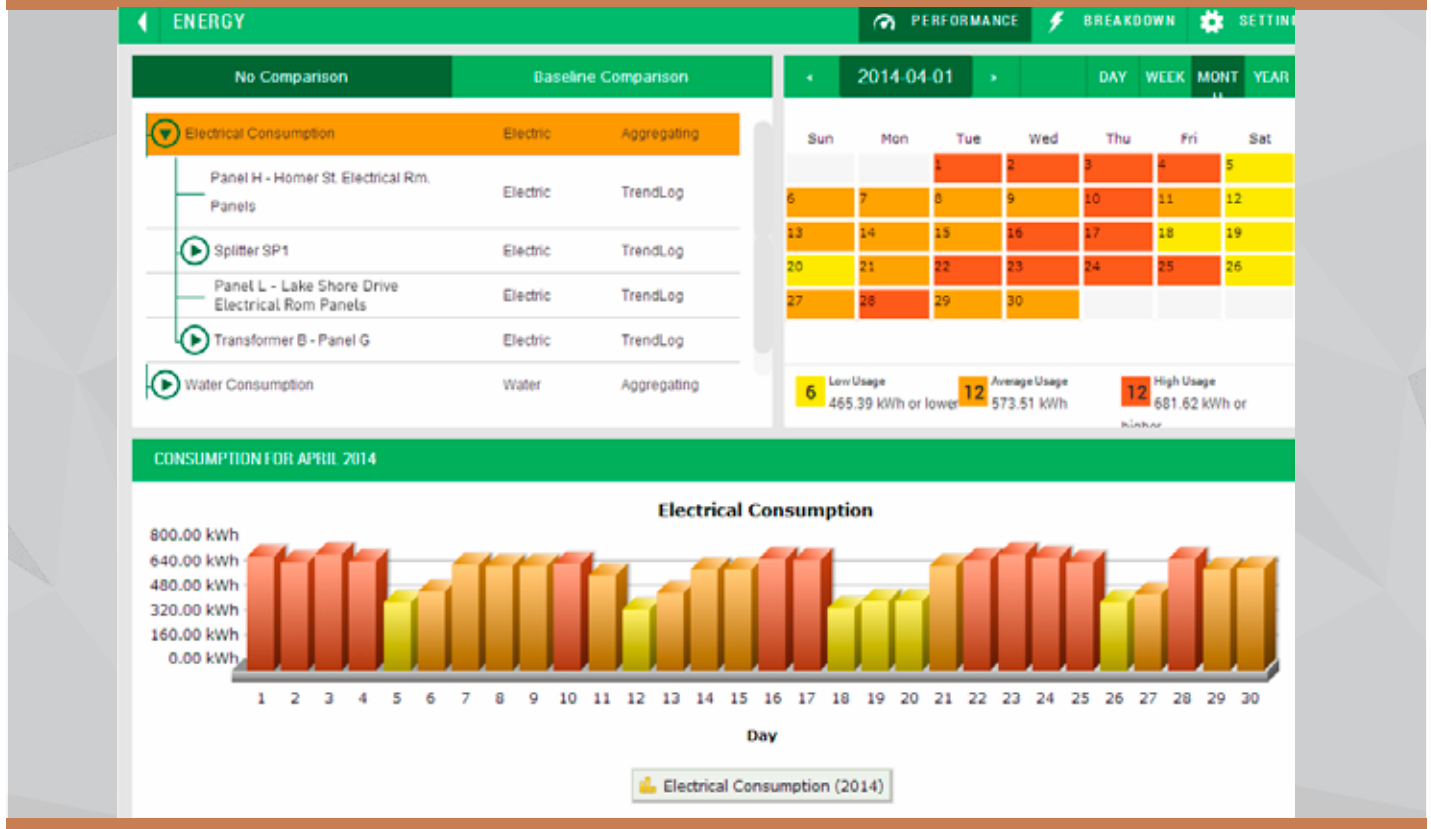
ENERGY

PERFORMANCE BREAKDOWN SETTIN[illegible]

| No Comparison | Baseline Comparison |
|---|---|

| | | |
|---|---|---|
| Electrical Consumption | Electric | Aggregating |
| Panel H - Homer St. Electrical Rm. Panels | Electric | TrendLog |
| Splitter SP1 | Electric | TrendLog |
| Panel L - Lake Shore Drive Electrical Rom Panels | Electric | TrendLog |
| Transformer B - Panel G | Electric | TrendLog |
| Water Consumption | Water | Aggregating |

‹ 2014-04-01 › DAY WEEK MONT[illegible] YEAR

| Sun | Mon | Tue | Wed | Thu | Fri | Sat |
|---|---|---|---|---|---|---|
| | | 1 | 2 | 3 | 4 | 5 |
| 6 | 7 | 8 | 9 | 10 | 11 | 12 |
| 13 | 14 | 15 | 16 | 17 | 18 | 19 |
| 20 | 21 | 22 | 23 | 24 | 25 | 26 |
| 27 | 28 | 29 | 30 | | | |

6 Low Usage 465.39 kWh or lower
12 Average Usage 573.51 kWh
12 High Usage 681.62 kWh or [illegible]

CONSUMPTION FOR APRIL 2014

Electrical Consumption

800.00 kWh
640.00 kWh
480.00 kWh
320.00 kWh
160.00 kWh
0.00 kWh

1 2 3 4 5 6 7 8 9 10 11 12 13 14 15 16 17 18 19 20 21 22 23 24 25 26 27 28 29 30

Day

Electrical Consumption (2014)